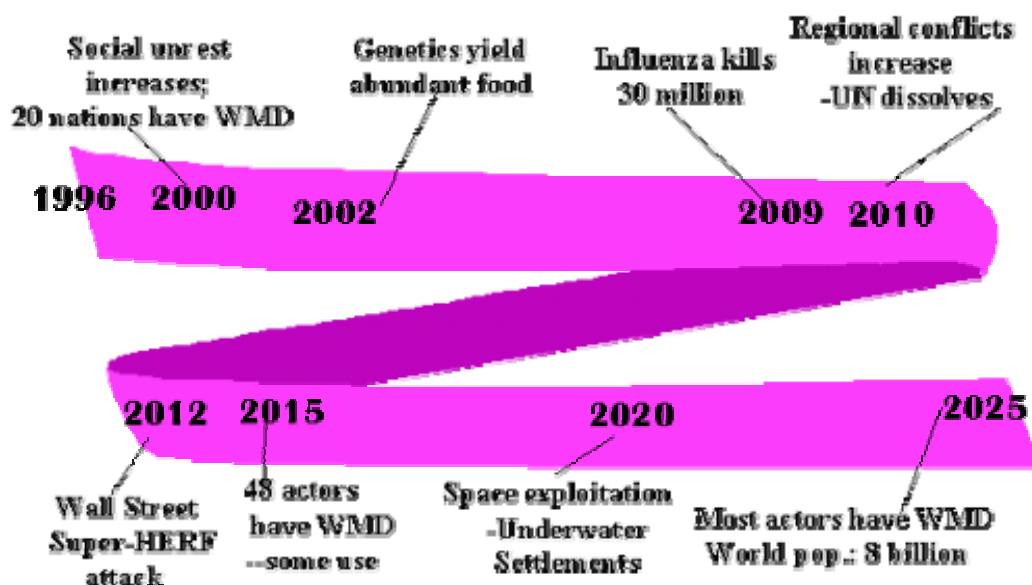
Social unrest increases; 20 nations have WMD

Genetics yield abundant food

Influenza kills 30 million

Regional conflicts increase -UN dissolves

1996 2000

2002

2009 2010

2012 2015

2020

2025

Wall Street Super-HERF attack

48 actors have WMD --some use

Space exploitation -Underwater Settlements

Most actors have WMD World pop.: 8 billion